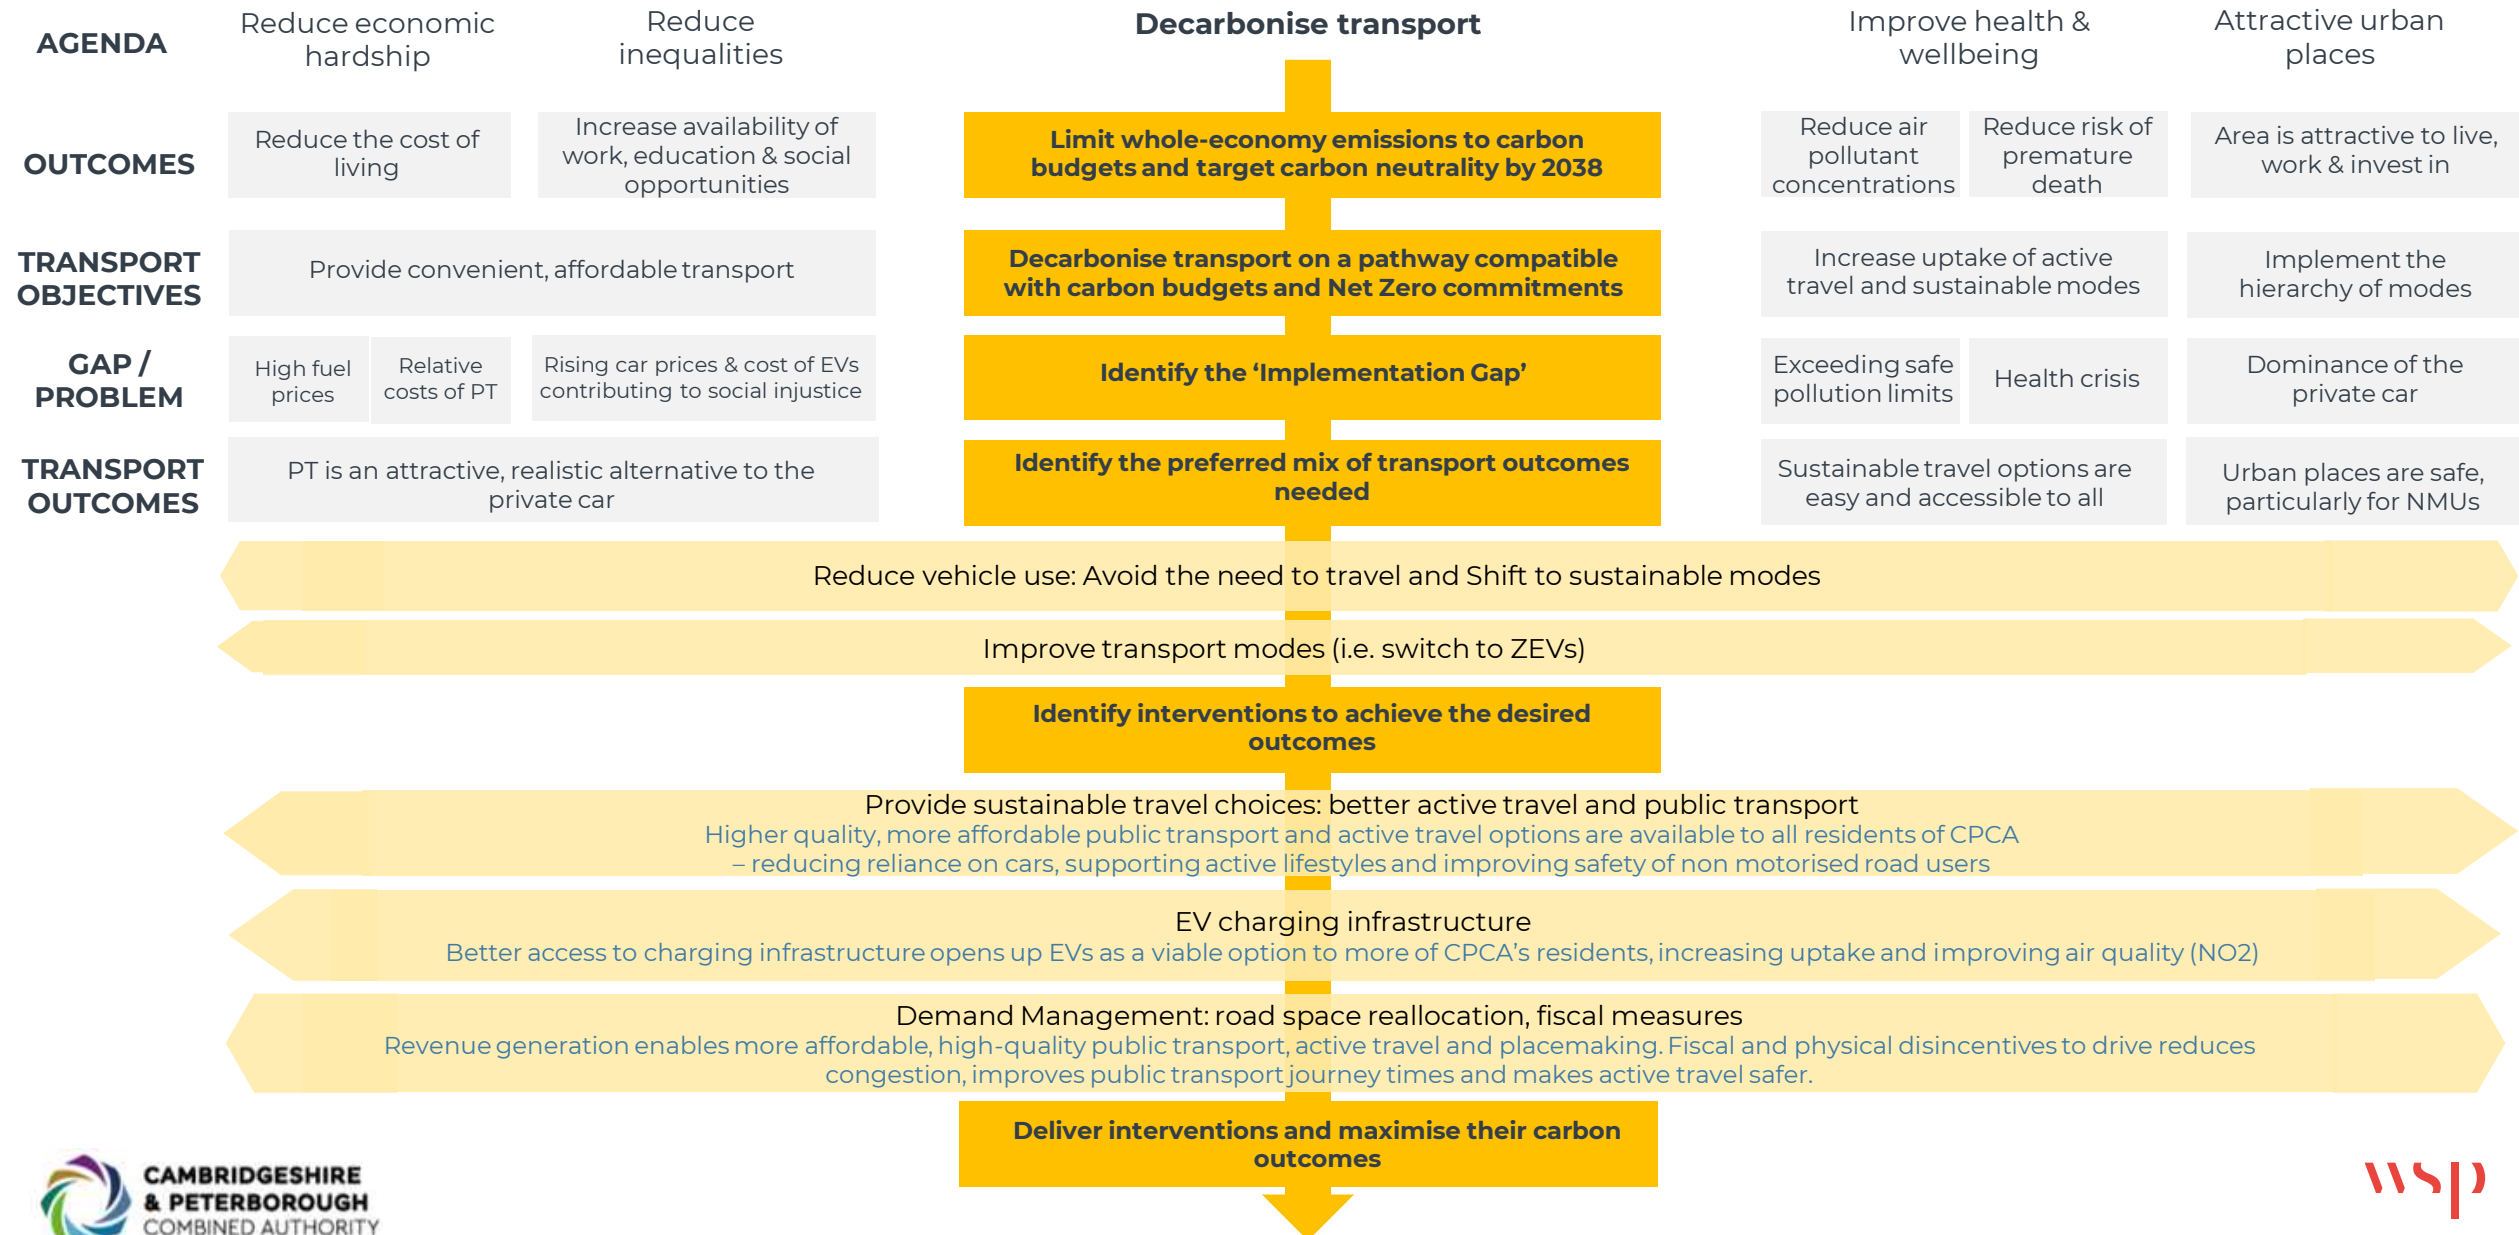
AGENDA

Reduce economic hardship

Reduce inequalities

Decarbonise transport

Improve health & wellbeing

Attractive urban places

OUTCOMES

Reduce the cost of living

Increase availability of work, education & social opportunities

Limit whole-economy emissions to carbon budgets and target carbon neutrality by 2038

Reduce air pollutant concentrations

Reduce risk of premature death

Area is attractive to live, work & invest in

TRANSPORT OBJECTIVES

Provide convenient, affordable transport

Decarbonise transport on a pathway compatible with carbon budgets and Net Zero commitments

Increase uptake of active travel and sustainable modes

Implement the hierarchy of modes

GAP / PROBLEM

High fuel prices

Relative costs of PT

Rising car prices & cost of EVs contributing to social injustice

Identify the 'Implementation Gap'

Exceeding safe pollution limits

Health crisis

Dominance of the private car

TRANSPORT OUTCOMES

PT is an attractive, realistic alternative to the private car

Identify the preferred mix of transport outcomes needed

Sustainable travel options are easy and accessible to all

Urban places are safe, particularly for NMUs

Reduce vehicle use: Avoid the need to travel and Shift to sustainable modes

Improve transport modes (i.e. switch to ZEVs)

Identify interventions to achieve the desired outcomes

Provide sustainable travel choices: better active travel and public transport
Higher quality, more affordable public transport and active travel options are available to all residents of CPCA – reducing reliance on cars, supporting active lifestyles and improving safety of non motorised road users

EV charging infrastructure
Better access to charging infrastructure opens up EVs as a viable option to more of CPCA's residents, increasing uptake and improving air quality (NO2)

Demand Management: road space reallocation, fiscal measures
Revenue generation enables more affordable, high-quality public transport, active travel and placemaking. Fiscal and physical disincentives to drive reduces congestion, improves public transport journey times and makes active travel safer.

Deliver interventions and maximise their carbon outcomes

CAMBRIDGESHIRE & PETERBOROUGH COMBINED AUTHORITY

wsp